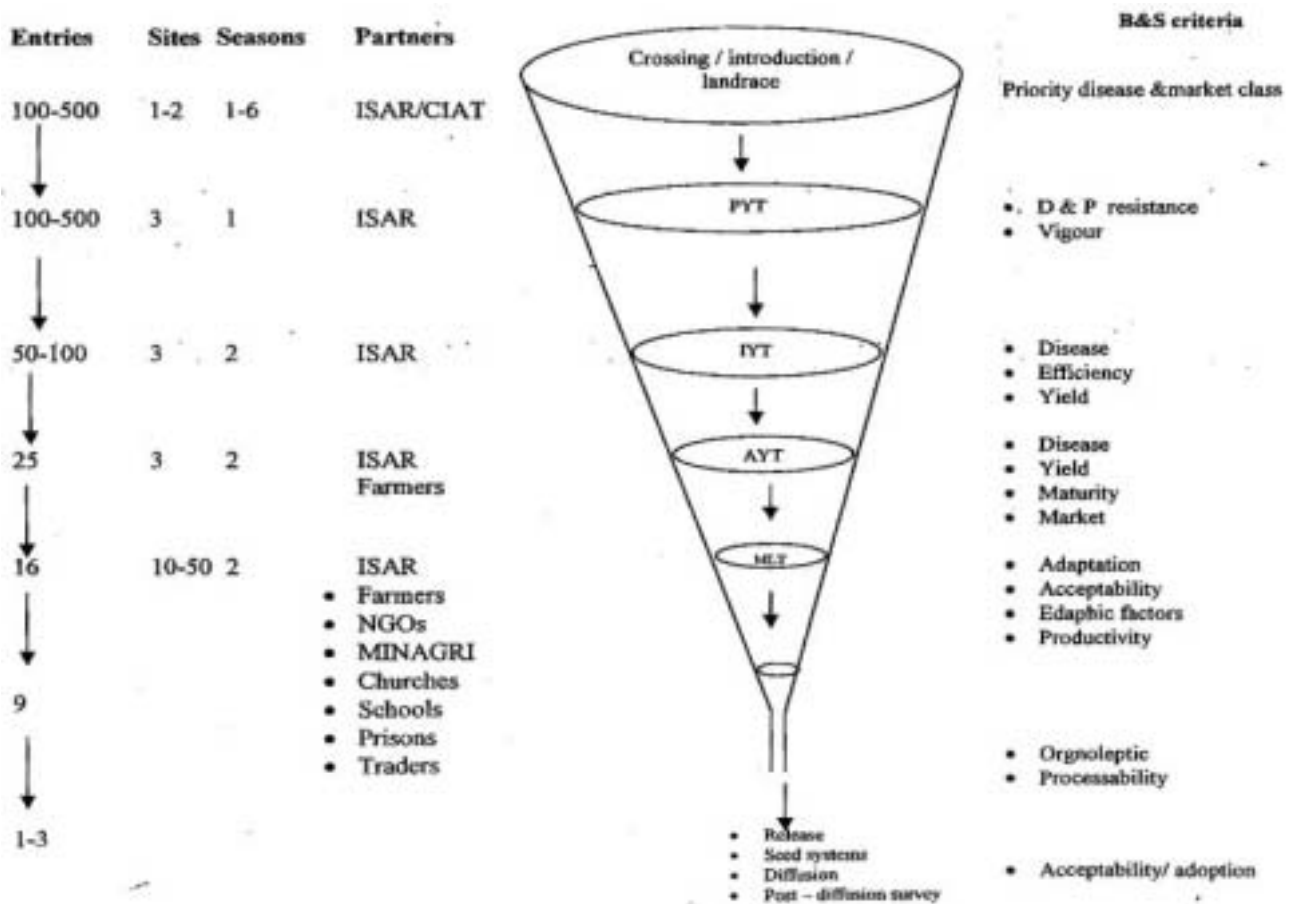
| Entries | Sites | Seasons | Partners |
|---|---|---|---|
| 100-500 | 1-2 | 1-6 | ISAR/CIAT |
| 100-500 | 3 | 1 | ISAR |
| 50-100 | 3 | 2 | ISAR |
| 25 | 3 | 2 | ISAR Farmers |
| 16 | 10-50 | 2 | ISAR • Farmers • NGOs • MINAGRI • Churches • Schools • Prisons • Traders |
| 9 | | | |
| 1-3 | | | |

Crossing / introduction / landrace

PYT

IYT

AYT

MLT

• Release
• Seed systems
• Diffusion
• Post – diffusion survey

B&S criteria

Priority disease &market class

• D & P resistance
• Vigour

• Disease
• Efficiency
• Yield

• Disease
• Yield
• Maturity
• Market

• Adaptation
• Acceptability
• Edaphic factors
• Productivity

• Orgnoleptic
• Processability

• Acceptability/ adoption